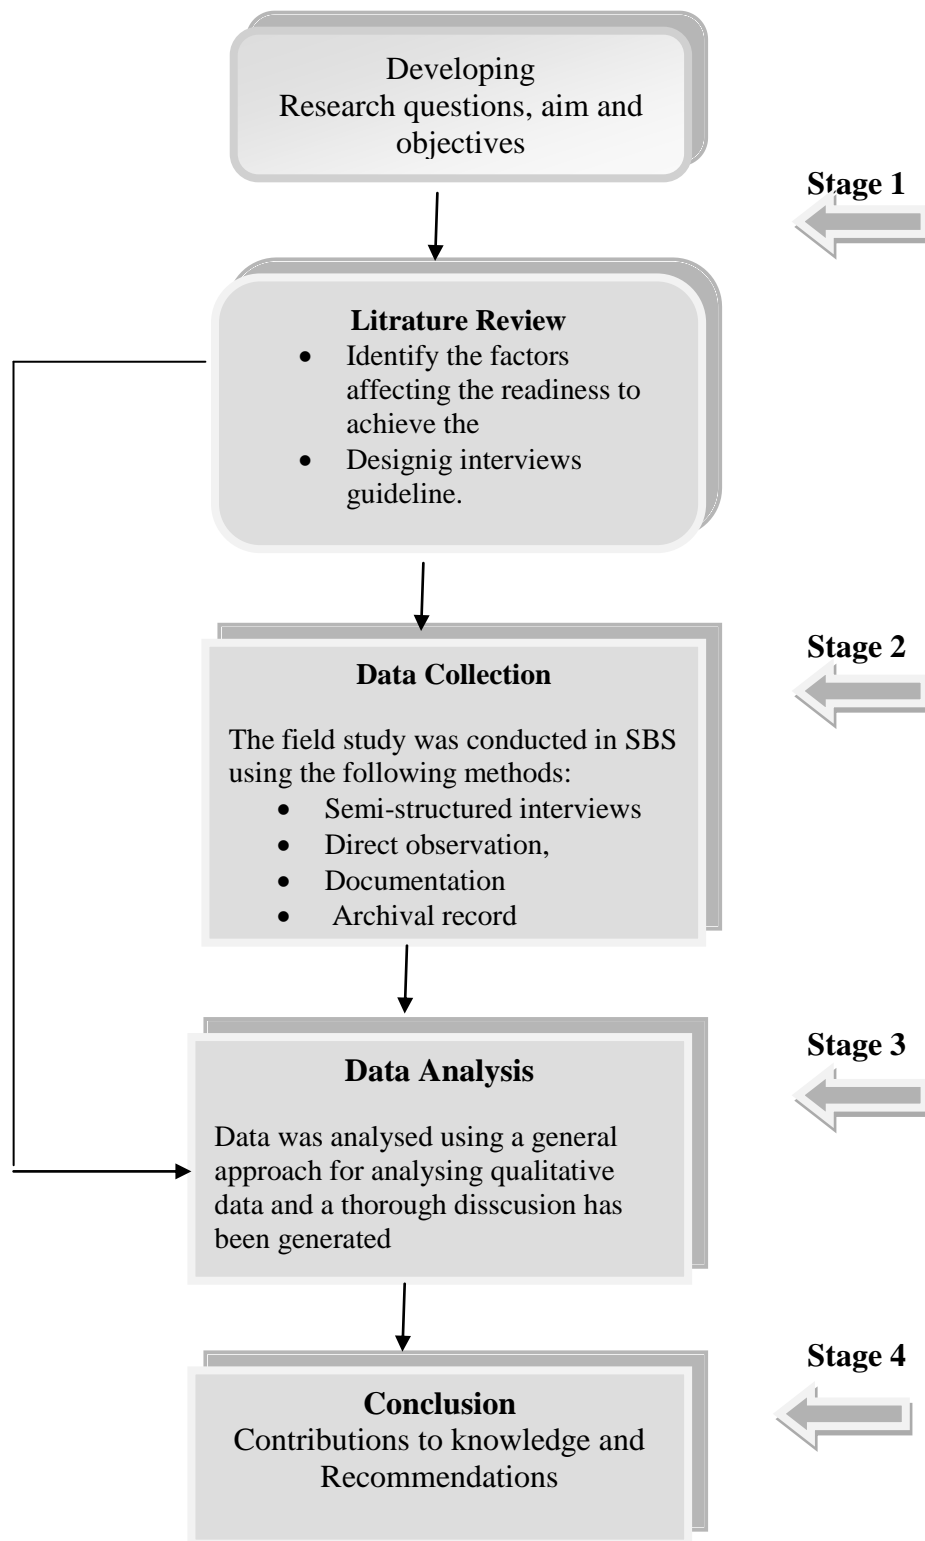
Developing
Research questions, aim and objectives

Stage 1

Litrature Review
- Identify the factors affecting the readiness to achieve the
- Designig interviews guideline.

Stage 2

Data Collection

The field study was conducted in SBS using the following methods:
- Semi-structured interviews
- Direct observation,
- Documentation
- Archival record

Stage 3

Data Analysis

Data was analysed using a general approach for analysing qualitative data and a thorough disscusion has been generated

Stage 4

Conclusion
Contributions to knowledge and Recommendations